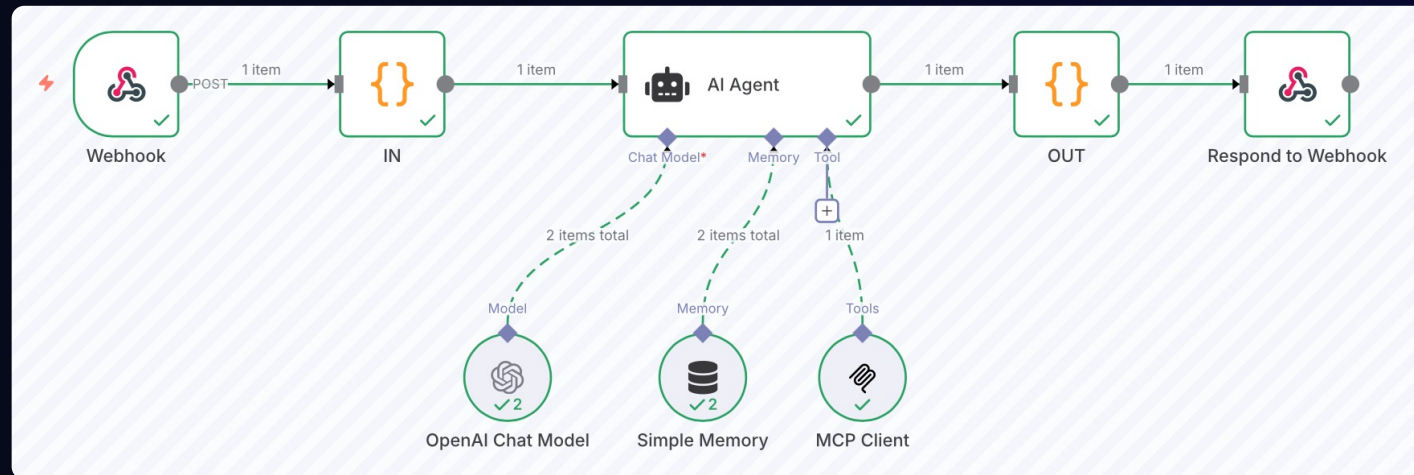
POST 1 item

1 item

AI Agent

1 item

1 item

Webhook

IN

Chat Model*

Memory

Tool

OUT

Respond to Webhook

2 items total

2 items total

1 item

Model

Memory

Tools

2

2

OpenAI Chat Model

Simple Memory

MCP Client